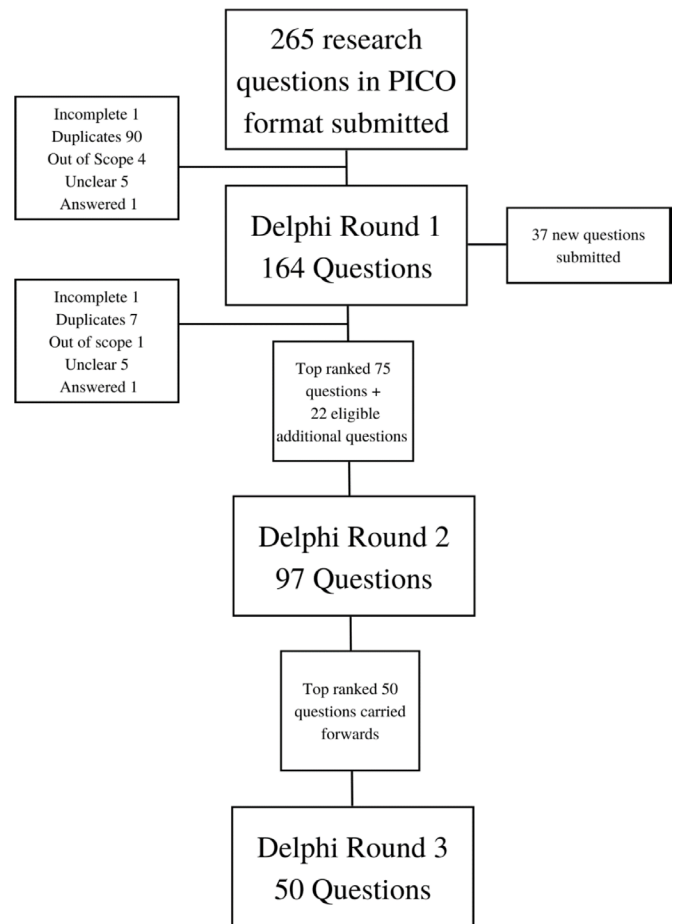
265 research questions in PICO format submitted

Incomplete 1
Duplicates 90
Out of Scope 4
Unclear 5
Answered 1

Delphi Round 1
164 Questions

37 new questions submitted

Incomplete 1
Duplicates 7
Out of scope 1
Unclear 5
Answered 1

Top ranked 75 questions + 22 eligible additional questions

Delphi Round 2
97 Questions

Top ranked 50 questions carried forwards

Delphi Round 3
50 Questions